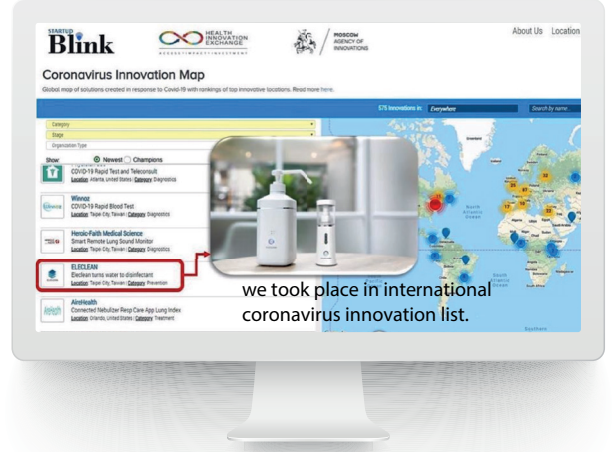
STARTUP Blink

HEALTH INNOVATION EXCHANGE

MOSCOW AGENCY OF INNOVATIONS

About Us Location

Coronavirus Innovation Map

Global map of solutions created in response to Covid-19 with rankings of top innovative locations. Read more here.

575 Innovations in: Everywhere

Search by name

Category

Stage

Organization Type

Show: Newest Champions

COVID-19 Rapid Test and Teleconsult
Location: Atlanta, United States | Category: Diagnostics

Winnoz
COVID-19 Rapid Blood Test
Location: Taipei City, Taiwan | Category: Diagnostics

Heroic-Faith Medical Science
Smart Remote Lung Sound Monitor
Location: Taipei City, Taiwan | Category: Diagnostics

ELECLEAN
Eleclean turns water to disinfectant
Location: Taipei City, Taiwan | Category: Prevention

AireHealth
Connected Nebulizer Resp Care App Lung Index
Location: Orlando, United States | Category: Treatment

we took place in international coronavirus innovation list.